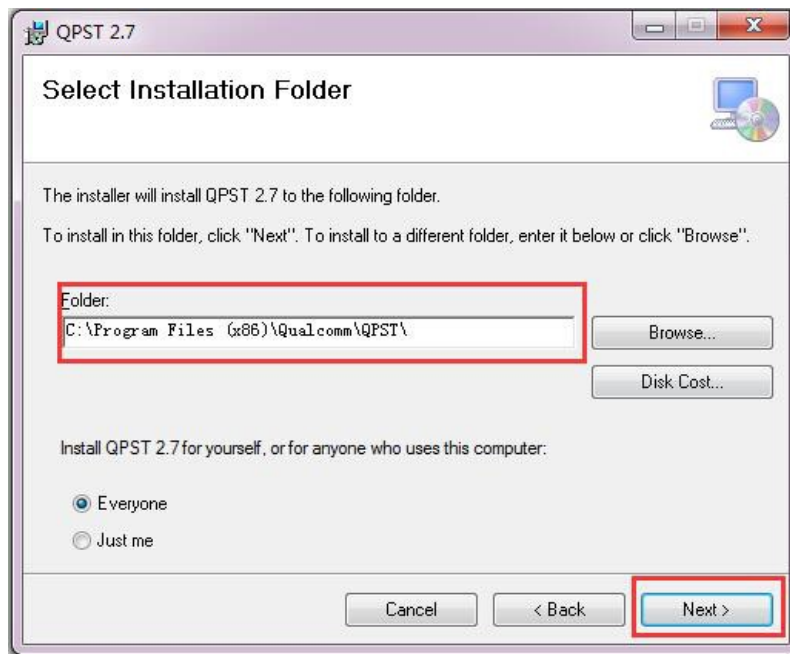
QPST 2.7

Select Installation Folder

The installer will install QPST 2.7 to the following folder.

To install in this folder, click "Next". To install to a different folder, enter it below or click "Browse".

Folder:
C:\Program Files (x86)\Qualcomm\QPST\

Browse...

Disk Cost...

Install QPST 2.7 for yourself, or for anyone who uses this computer:

Everyone

Just me

Cancel

< Back

Next >